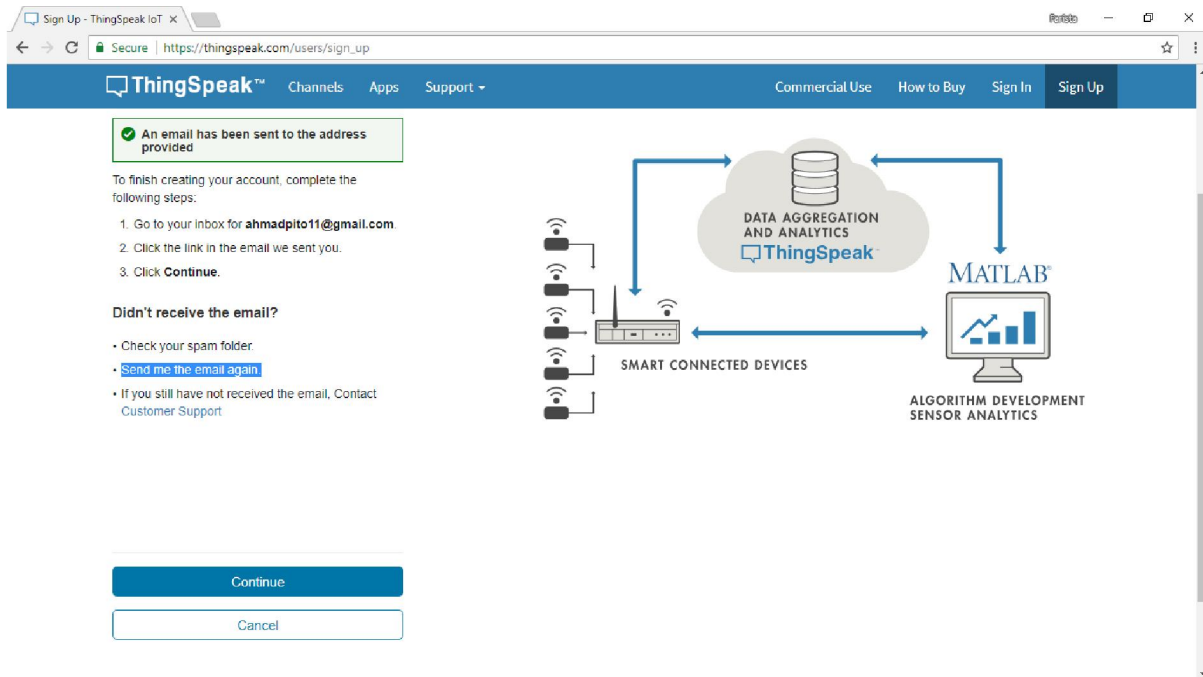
Sign Up - ThingSpeak IoT ×

Secure | https://thingspeak.com/users/sign_up

ThingSpeak™ Channels Apps Support ▾ Commercial Use How to Buy Sign In Sign Up

An email has been sent to the address provided

To finish creating your account, complete the following steps:

1. Go to your inbox for **ahmadpito11@gmail.com**.
2. Click the link in the email we sent you.
3. Click **Continue**.

**Didn't receive the email?**

• Check your spam folder.
• Send me the email again.
• If you still have not received the email, Contact Customer Support

Continue

Cancel

DATA AGGREGATION AND ANALYTICS
ThingSpeak™

MATLAB®

SMART CONNECTED DEVICES

ALGORITHM DEVELOPMENT
SENSOR ANALYTICS